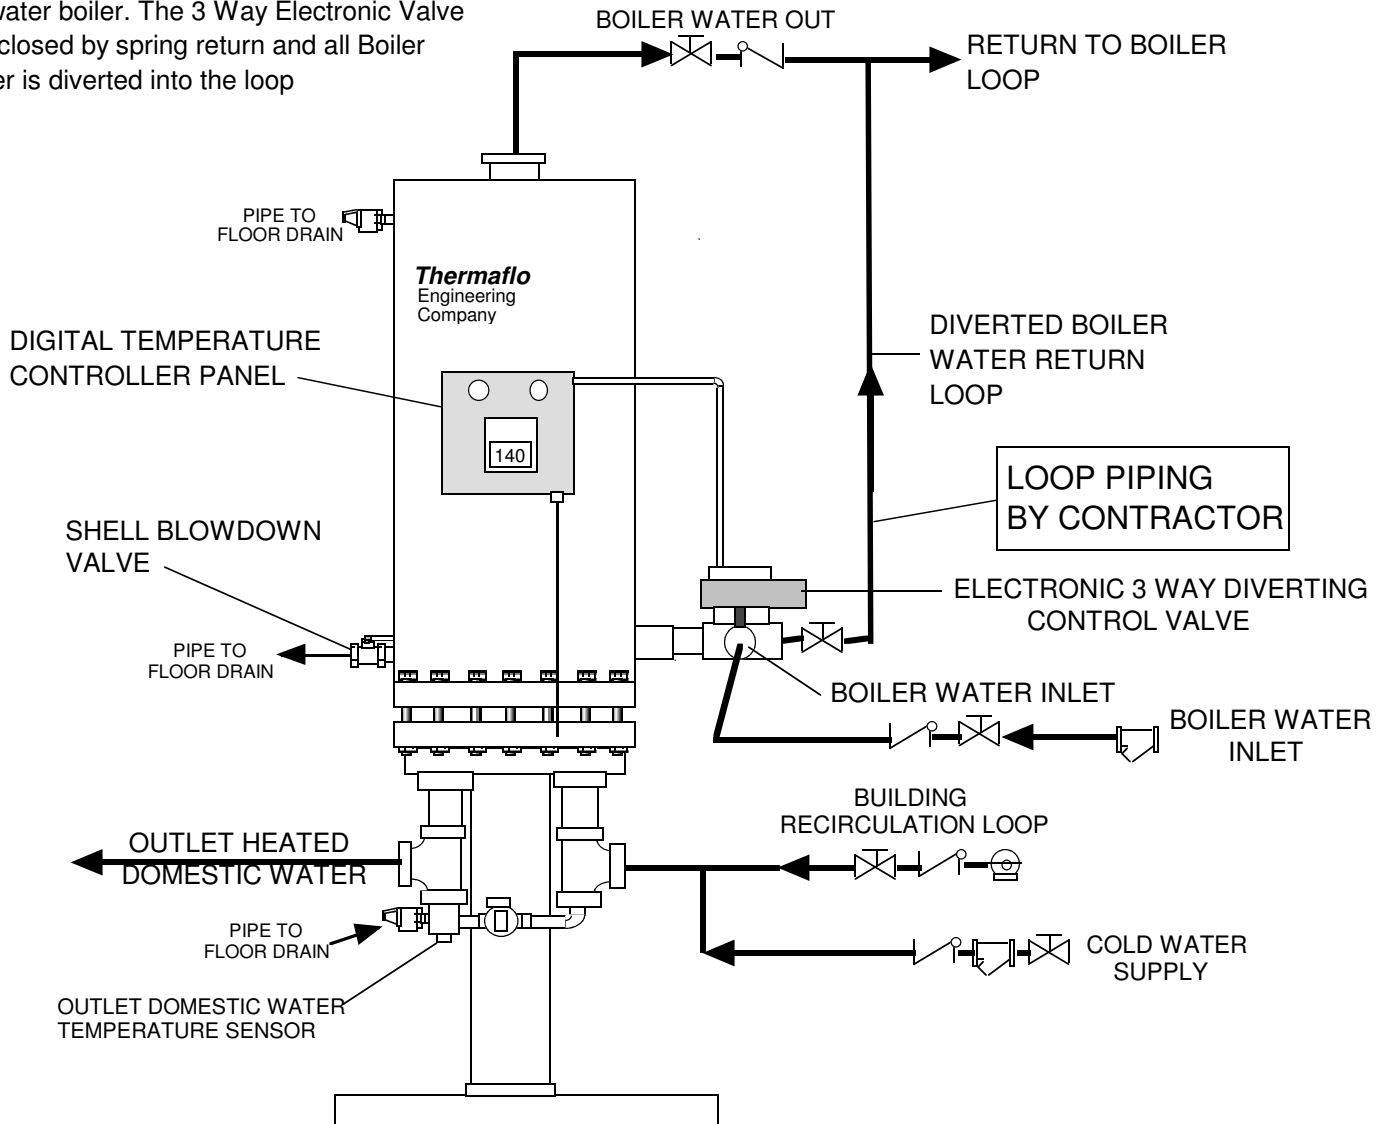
water boiler. The 3 Way Electronic Valve closed by spring return and all Boiler er is diverted into the loop

BOILER WATER OUT

RETURN TO BOILER LOOP

PIPE TO FLOOR DRAIN

Thermaflo Engineering Company

DIGITAL TEMPERATURE CONTROLLER PANEL

140

DIVERTED BOILER WATER RETURN LOOP

LOOP PIPING BY CONTRACTOR

SHELL BLOWDOWN VALVE

ELECTRONIC 3 WAY DIVERTING CONTROL VALVE

PIPE TO FLOOR DRAIN

BOILER WATER INLET

BOILER WATER INLET

BUILDING RECIRCULATION LOOP

OUTLET HEATED DOMESTIC WATER

PIPE TO FLOOR DRAIN

COLD WATER SUPPLY

OUTLET DOMESTIC WATER TEMPERATURE SENSOR